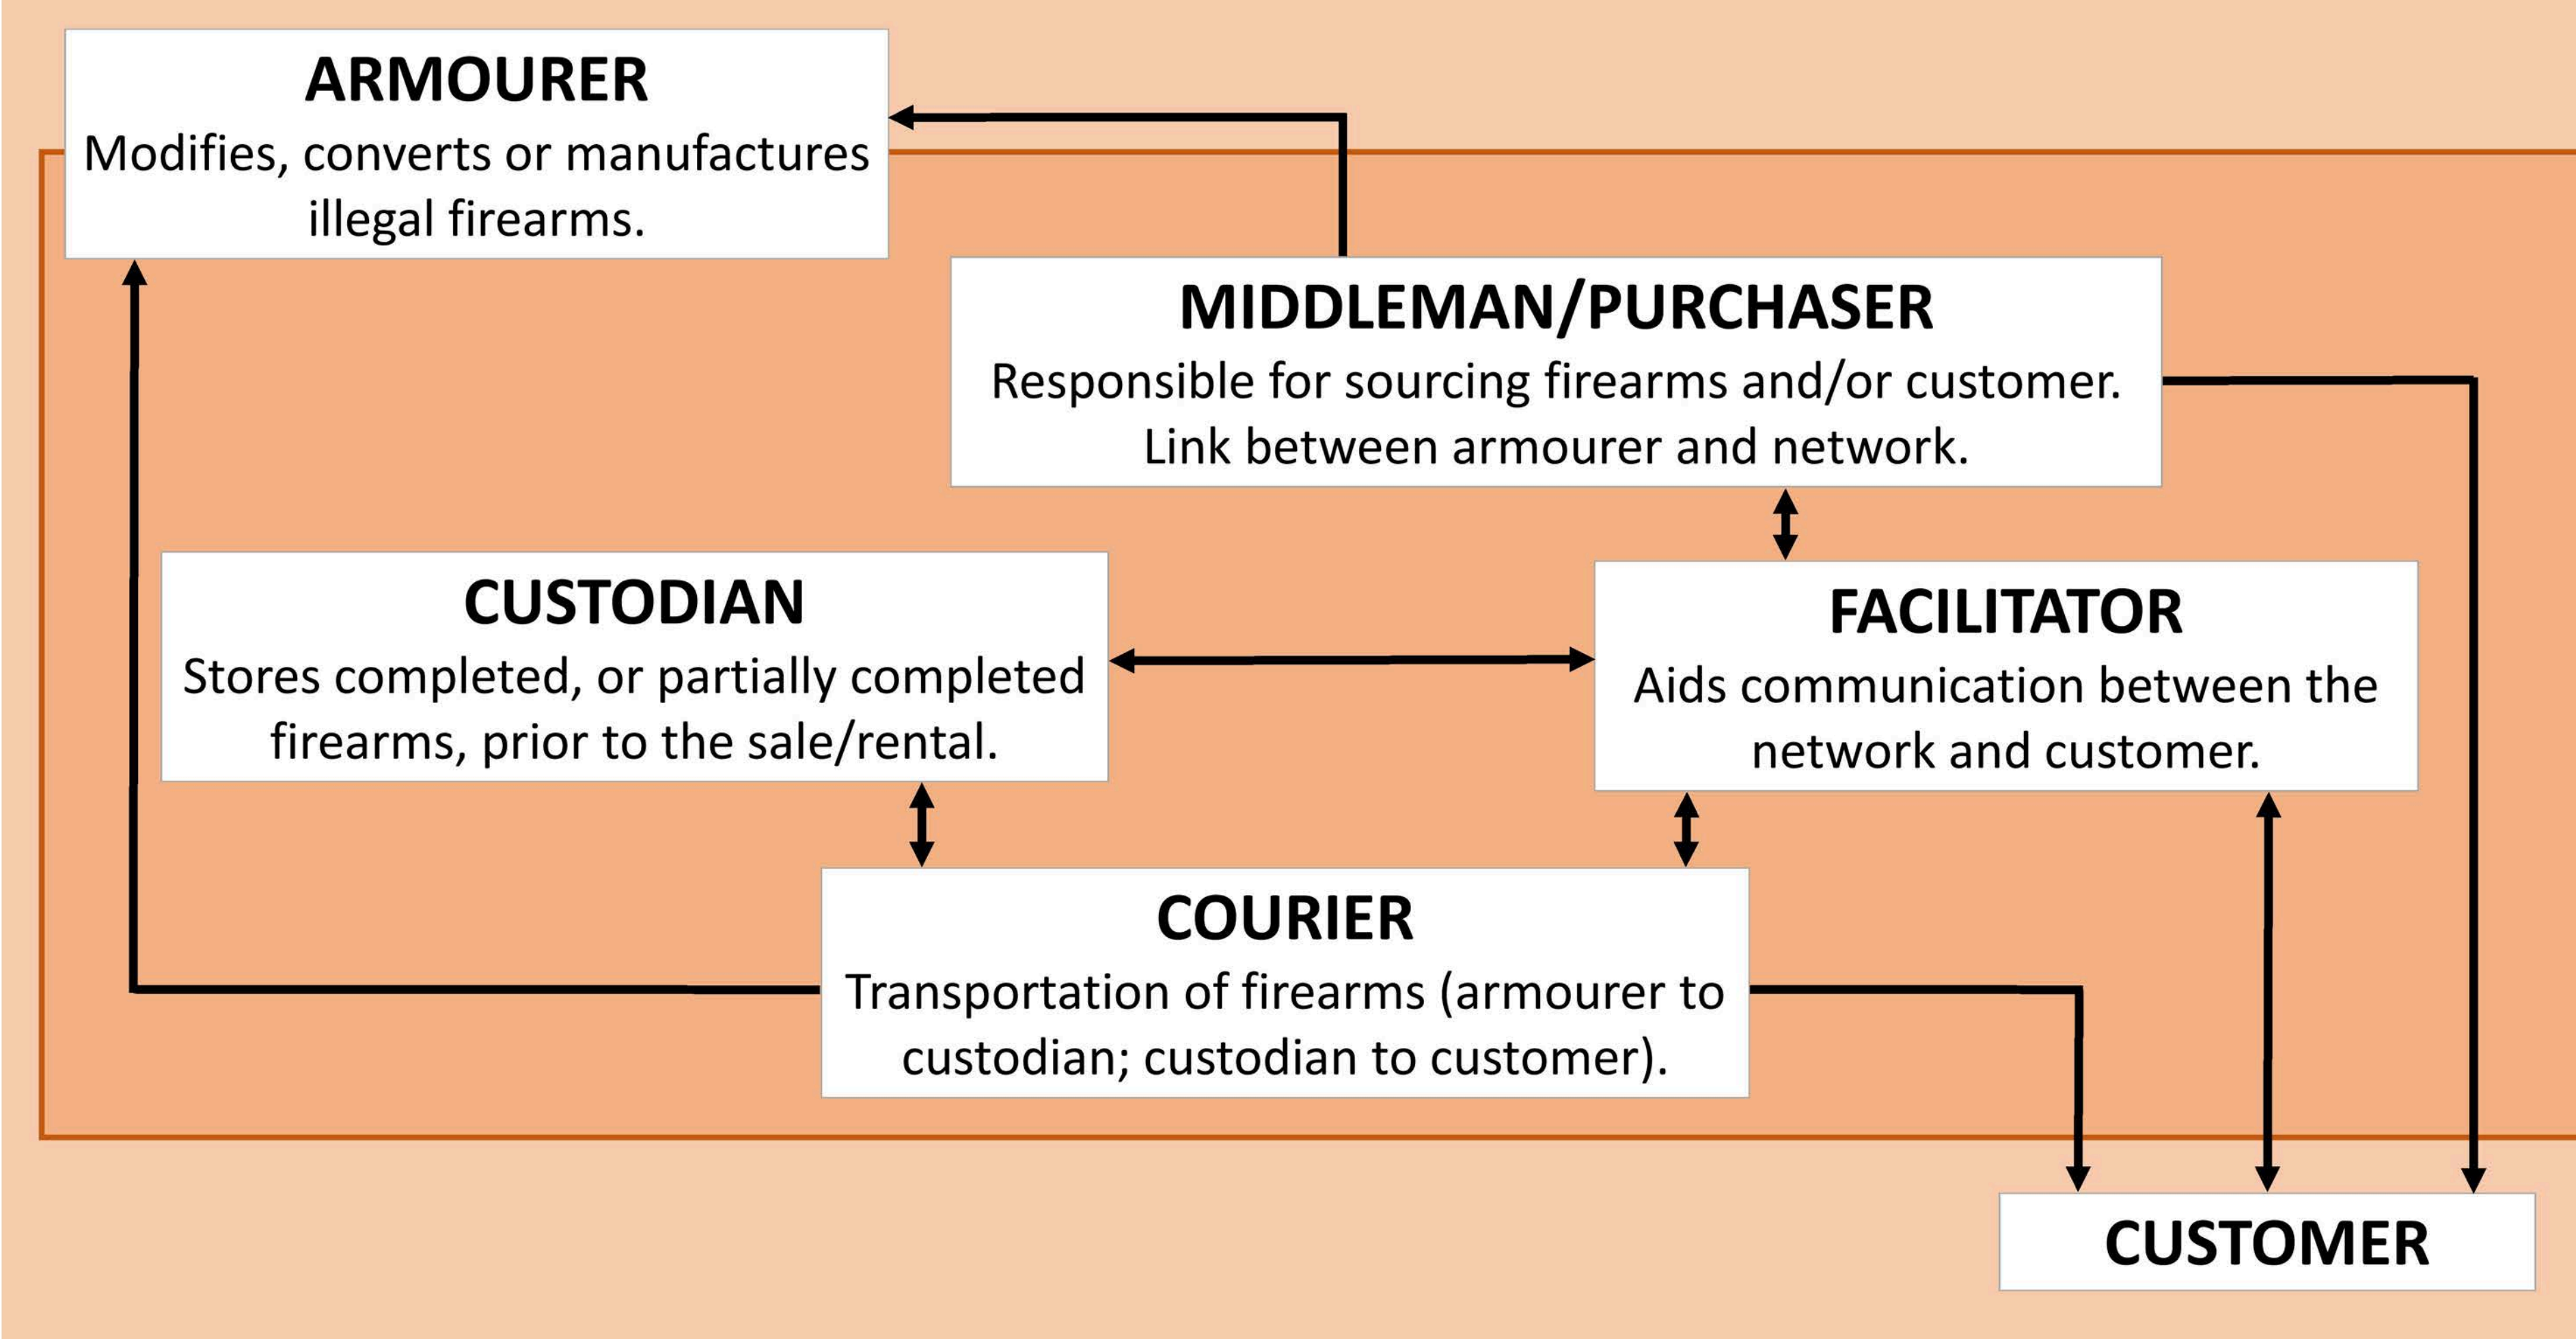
ARMOURER
Modifies, converts or manufactures illegal firearms.

MIDDLEMAN/PURCHASER
Responsible for sourcing firearms and/or customer. Link between armourer and network.

CUSTODIAN
Stores completed, or partially completed firearms, prior to the sale/rental.

FACILITATOR
Aids communication between the network and customer.

COURIER
Transportation of firearms (armourer to custodian; custodian to customer).

CUSTOMER